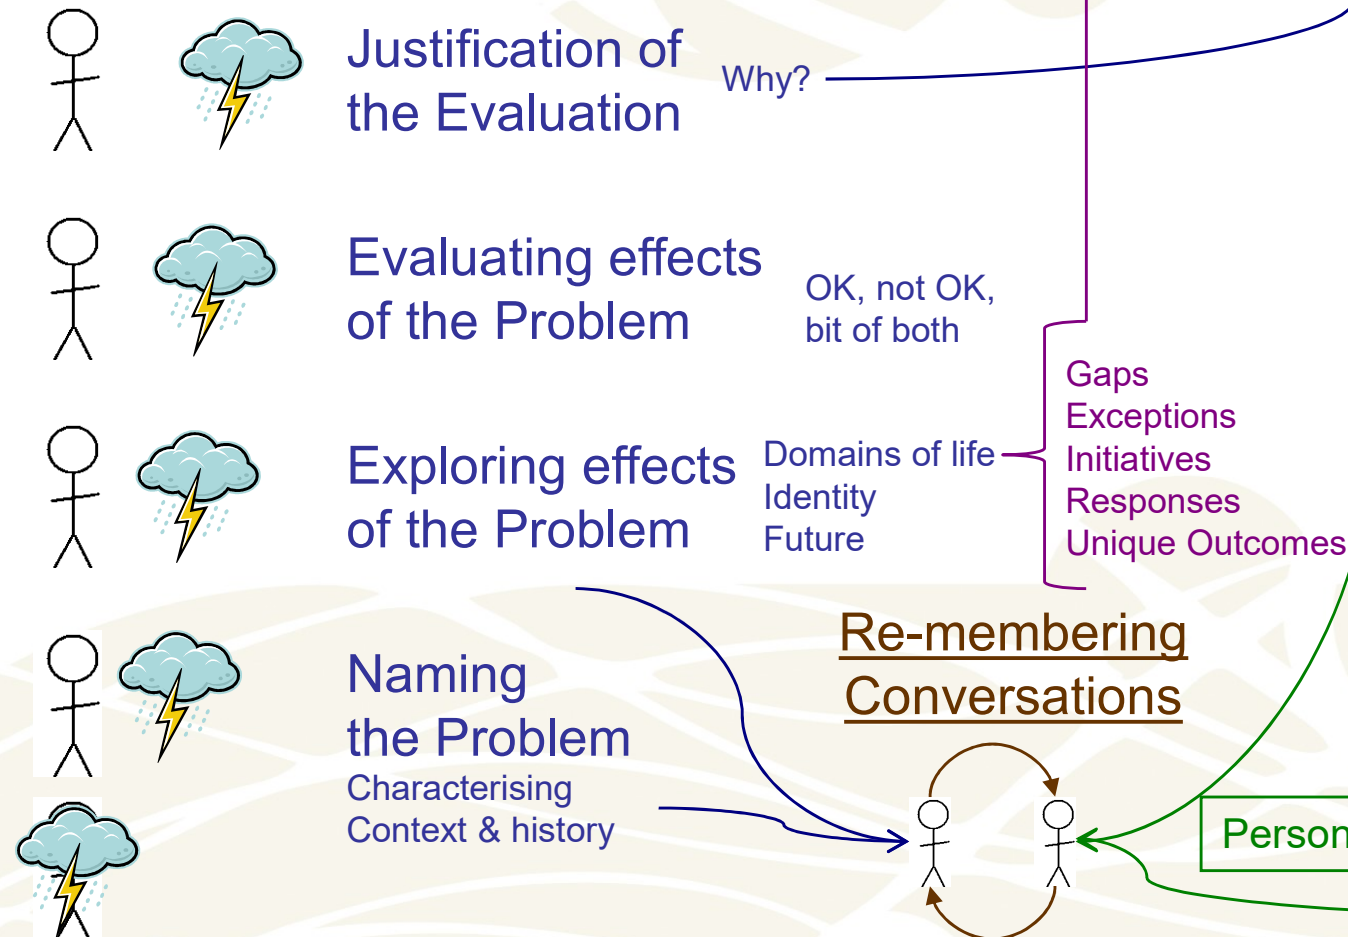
Justification of the Evaluation

Why?

Evaluating effects of the Problem

OK, not OK, bit of both

Gaps
Exceptions
Initiatives
Responses
Unique Outcomes

Exploring effects of the Problem

Domains of life
Identity
Future

Re-membering Conversations

Naming the Problem

Characterising
Context & history

Person